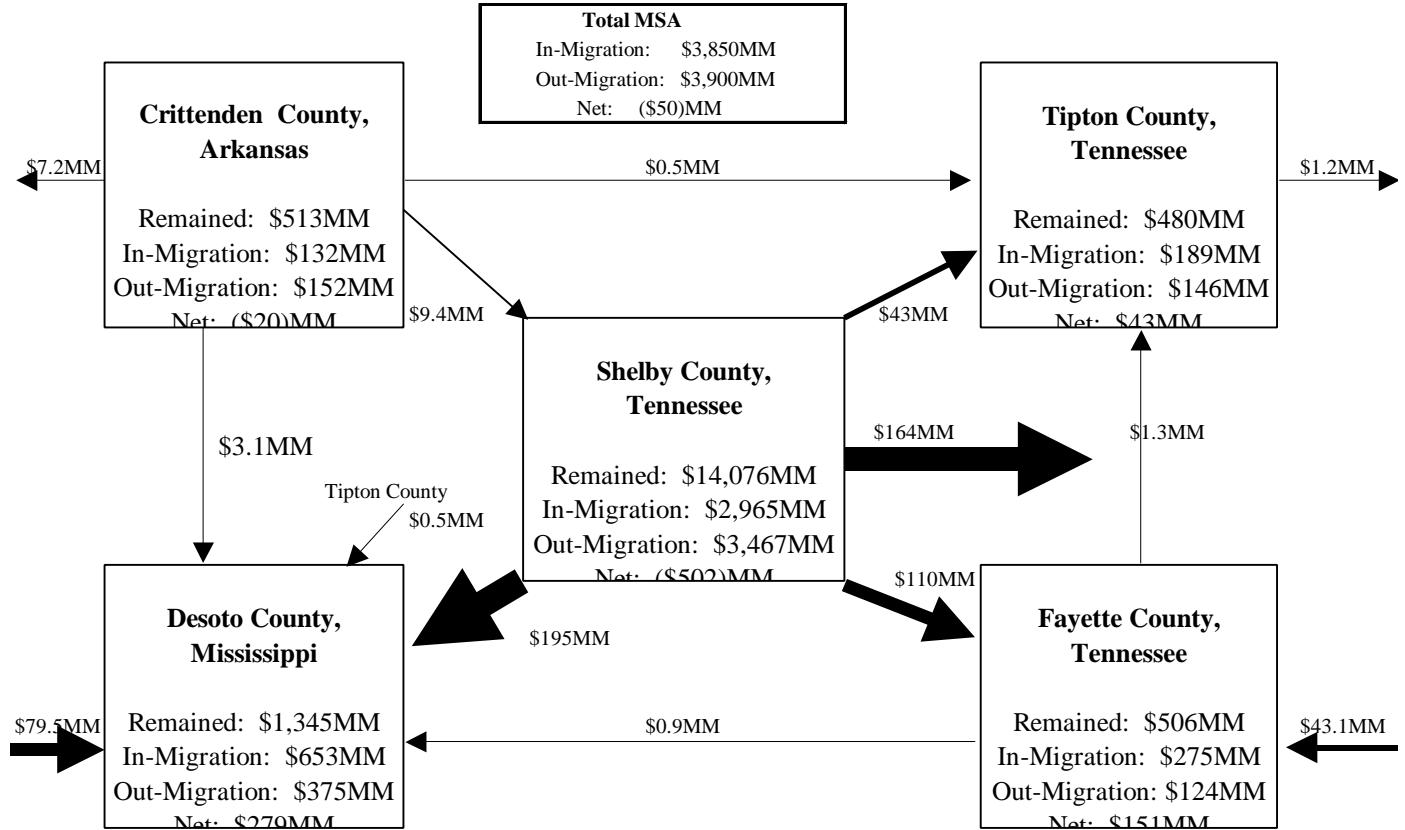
Total MSA
In-Migration: $3,850MM
Out-Migration: $3,900MM
Net: ($50)MM

Crittenden County, Arkansas

Remained: $513MM
In-Migration: $132MM
Out-Migration: $152MM
Net: ($20)MM

$7.2MM

$0.5MM

Tipton County, Tennessee

Remained: $480MM
In-Migration: $189MM
Out-Migration: $146MM
Net: $43MM

$1.2MM

$9.4MM

$43MM

Shelby County, Tennessee

Remained: $14,076MM
In-Migration: $2,965MM
Out-Migration: $3,467MM
Net: ($502)MM

$3.1MM

$164MM

$1.3MM

Tipton County
$0.5MM

$110MM

$195MM

Desoto County, Mississippi

Remained: $1,345MM
In-Migration: $653MM
Out-Migration: $375MM
Net: $279MM

$79.5MM

$0.9MM

Fayette County, Tennessee

Remained: $506MM
In-Migration: $275MM
Out-Migration: $124MM
Net: $151MM

$43.1MM